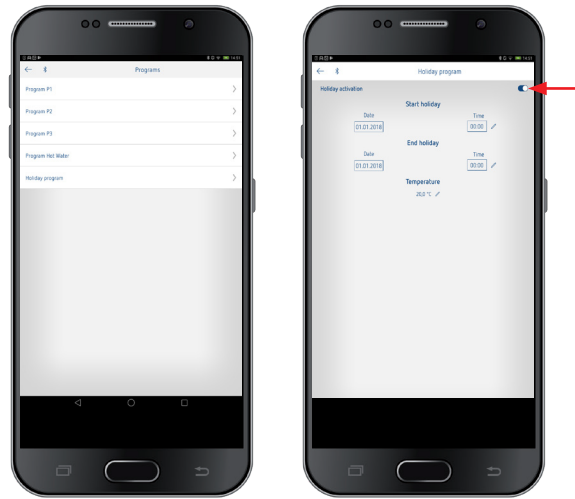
Programs

Program P1

Program P2

Program P3

Program Hot Water

Holiday program

Holiday program

Holiday activation

Start holiday

Date

01.01.2018

Time

00:00

End holiday

Date

01.01.2018

Time

00:00

Temperature

20,0 °C